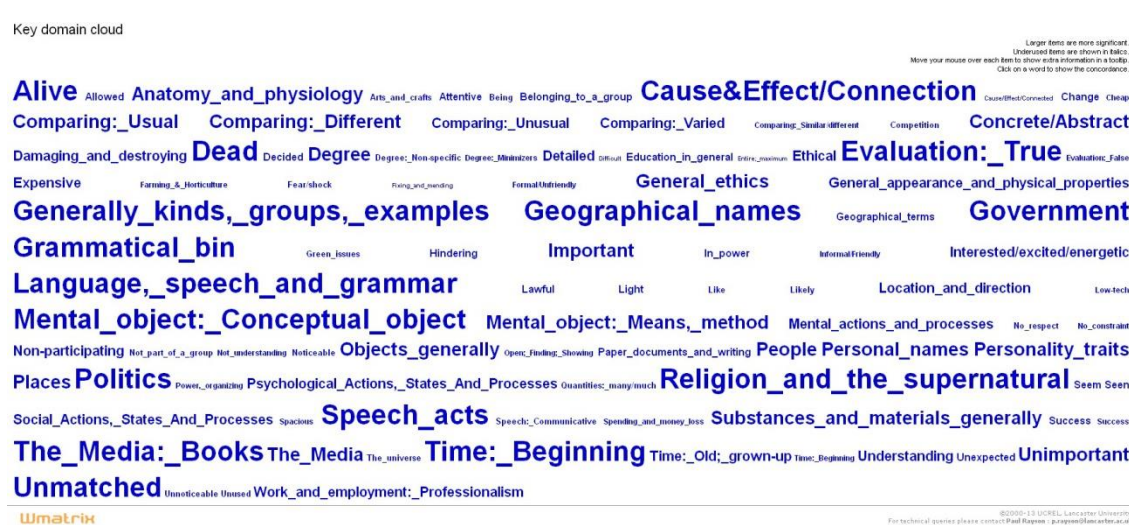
Key domain cloud

Larger items are more significant.
Underused items are shown in italics.
Move your mouse over each item to show extra information in a tooltip.
Click on a word to show the concordance.

Alive Allowed Anatomy_and_physiology Arts_and_crafts Attentive Being Belonging_to_a_group Cause&Effect/Connection Cause/Effect/Connected Change Cheap Comparing:_Usual Comparing:_Different Comparing:_Unusual Comparing:_Varied Comparing:_Similar/different Competition Concrete/Abstract Damaging_and_destroying Dead Decided Degree Degree:_Non-specific Degree:_Minimizers Detailed Difficult Education_in_general Entire;_maximum Ethical Evaluation:_True Evaluation:_False Expensive Farming_&_Horticulture Fear/shock Fixing_and_mending Formal/Unfriendly General_ethics General_appearance_and_physical_properties Generally_kinds,_groups,_examples Geographical_names Geographical_terms Government Grammatical_bin Green_issues Hindering Important In_power Informal/Friendly Interested/excited/energetic Language,_speech_and_grammar Lawful Light Like Likely Location_and_direction Low-tech Mental_object:_Conceptual_object Mental_object:_Means,_method Mental_actions_and_processes No_respect No_constraint Non-participating Not_part_of_a_group Not_understanding Noticeable Objects_generally Open;_Finding;_Showing Paper_documents_and_writing People Personal_names Personality_traits Places Politics Power,_organizing Psychological_Actions,_States_And_Processes Quantities:_many/much Religion_and_the_supernatural Seem Seen Social_Actions,_States_And_Processes Spacious Speech_acts Speech:_Communicative Spending_and_money_loss Substances_and_materials_generally Success Success The_Media:_Books The_Media The_universe Time:_Beginning Time:_Old;_grown-up Time:_Beginning Understanding Unexpected Unimportant Unmatched Unnoticeable Unused Work_and_employment:_Professionalism

Wmatrix

©2000-13 UCREL, Lancaster University
For technical queries please contact Paul Rayson : p.rayson@lancaster.ac.uk